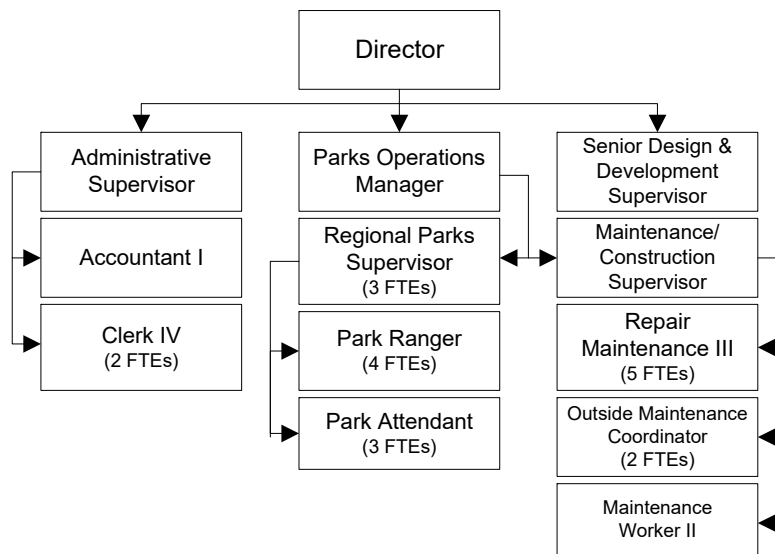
Director

Administrative Supervisor

Accountant I

Clerk IV
(2 FTEs)

Parks Operations Manager

Regional Parks Supervisor
(3 FTEs)

Park Ranger
(4 FTEs)

Park Attendant
(3 FTEs)

Senior Design & Development Supervisor

Maintenance/ Construction Supervisor

Repair Maintenance III
(5 FTEs)

Outside Maintenance Coordinator
(2 FTEs)

Maintenance Worker II